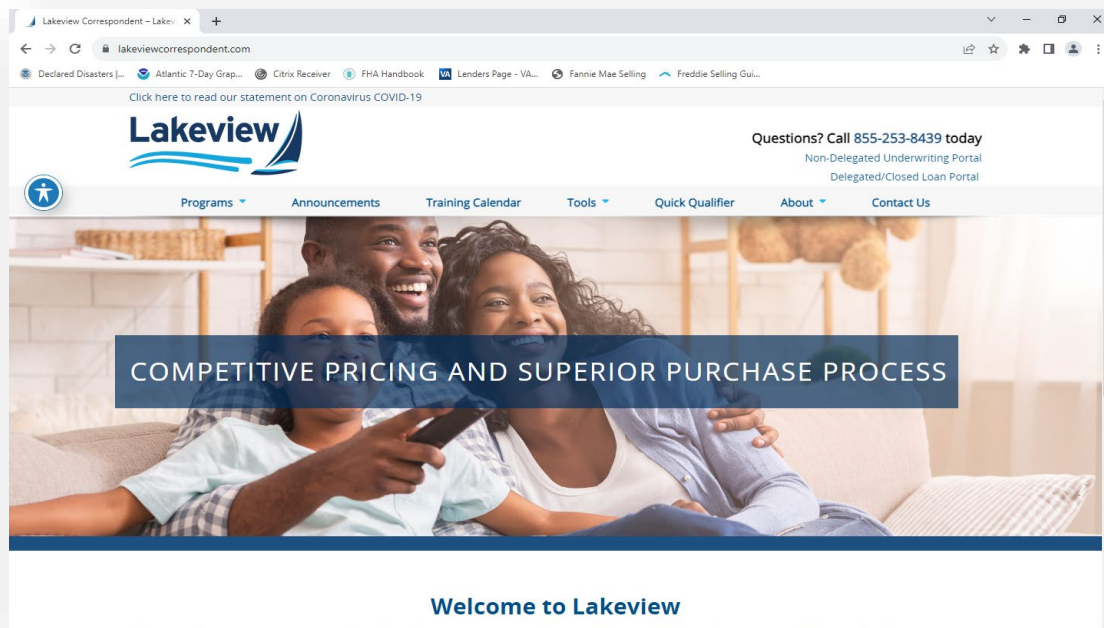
Lakeview Correspondent – Lakev ×
+
lakeviewcorrespondent.com
Declared Disasters |... Atlantic 7-Day Grap... Citrix Receiver FHA Handbook Lenders Page - VA... Fannie Mae Selling Freddie Selling Gui...

Click here to read our statement on Coronavirus COVID-19

Lakeview

Questions? Call 855-253-8439 today
Non-Delegated Underwriting Portal
Delegated/Closed Loan Portal

Programs Announcements Training Calendar Tools Quick Qualifier About Contact Us

COMPETITIVE PRICING AND SUPERIOR PURCHASE PROCESS

Welcome to Lakeview